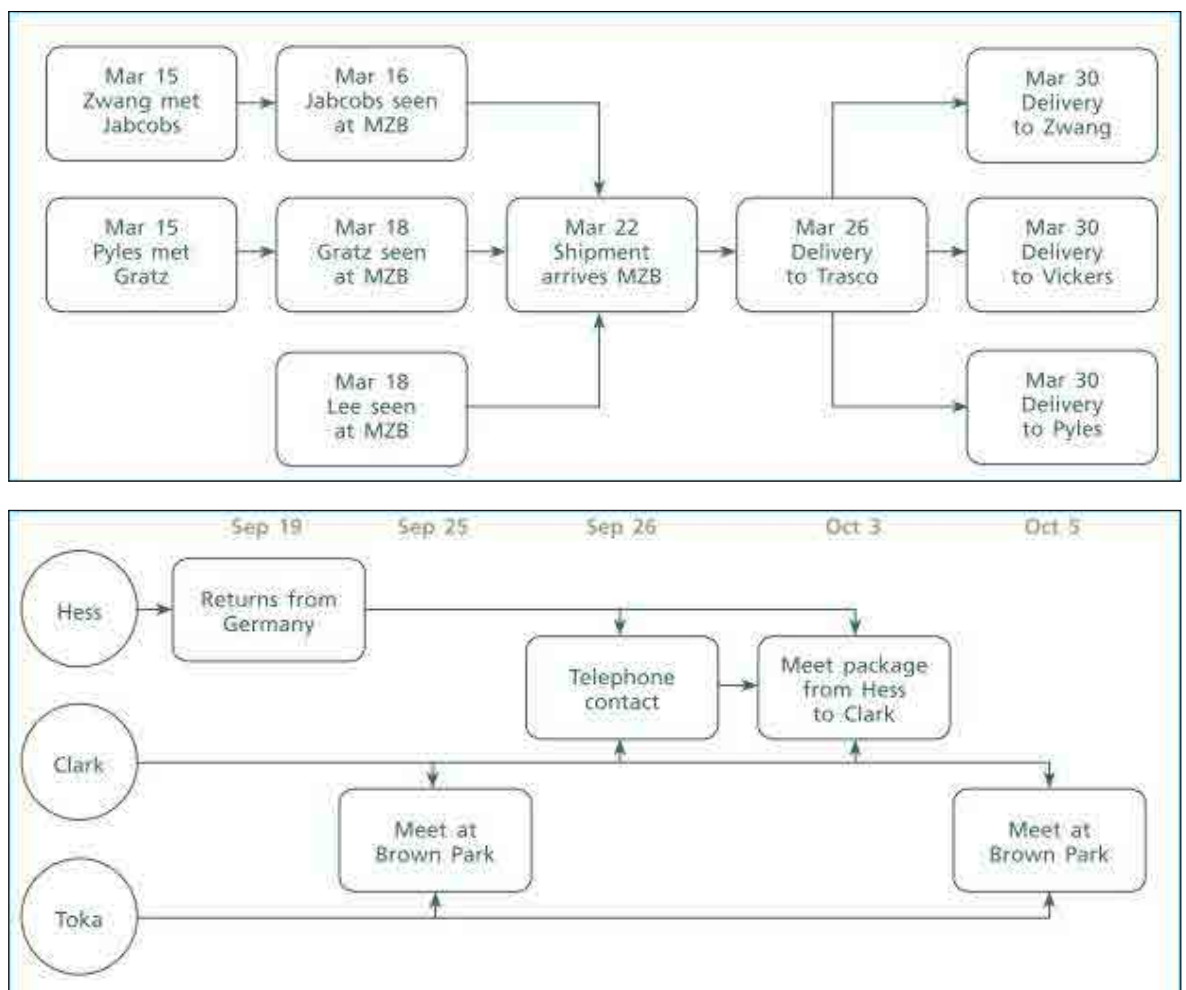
Mar 15
Zwang met
Jabcobs

Mar 16
Jabcobs seen
at MZB

Mar 15
Pyles met
Gratz

Mar 18
Gratz seen
at MZB

Mar 18
Lee seen
at MZB

Mar 22
Shipment
arrives MZB

Mar 26
Delivery
to Trasco

Mar 30
Delivery
to Zwang

Mar 30
Delivery
to Vickers

Mar 30
Delivery
to Pyles

Sep 19 Sep 25 Sep 26 Oct 3 Oct 5

Hess

Returns from
Germany

Telephone
contact

Meet package
from Hess
to Clark

Clark

Meet at
Brown Park

Meet at
Brown Park

Toka